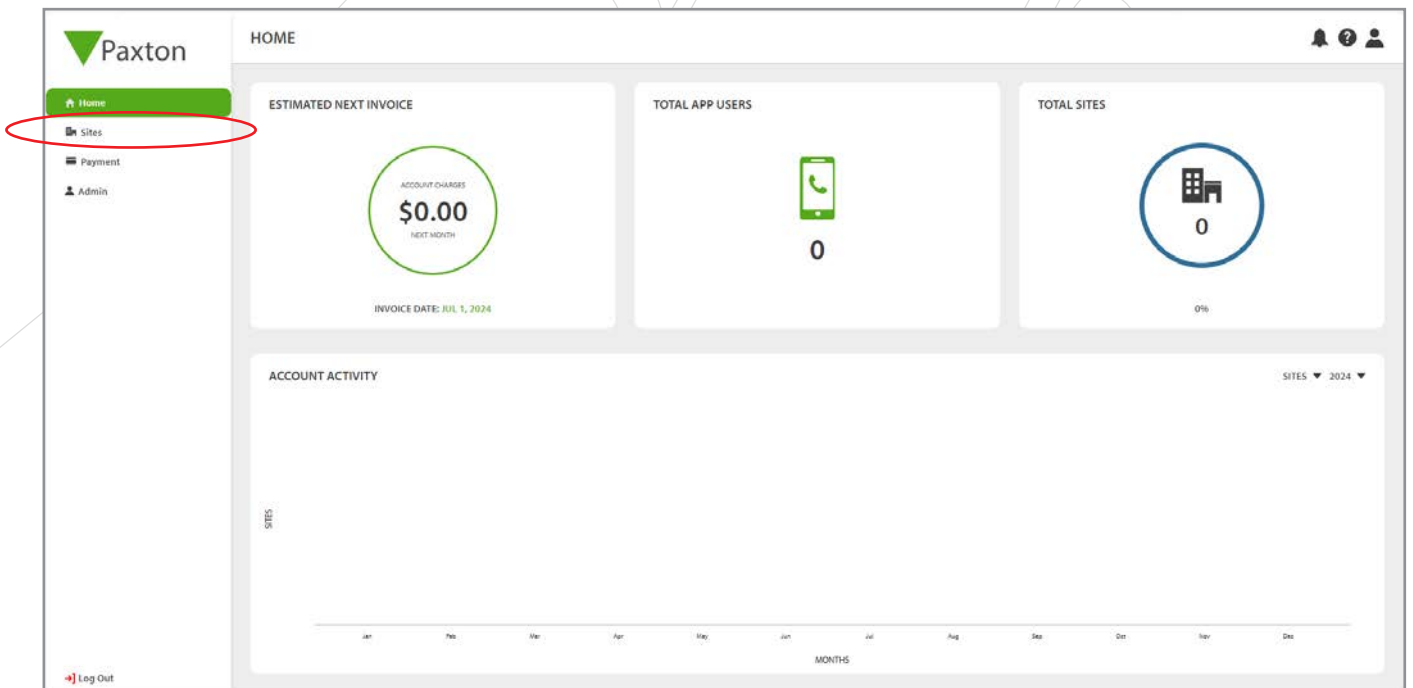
Paxton

HOME

Home
Sites
Payment
Admin

ESTIMATED NEXT INVOICE

ACCOUNT CHARGES
$0.00
NEXT MONTH

INVOICE DATE: JUL 1, 2024

TOTAL APP USERS

0

TOTAL SITES

0

0%

ACCOUNT ACTIVITY

SITES 2024

SITES

Jan Feb Mar Apr May Jun Jul Aug Sep Oct Nov Dec

MONTHS

Log Out